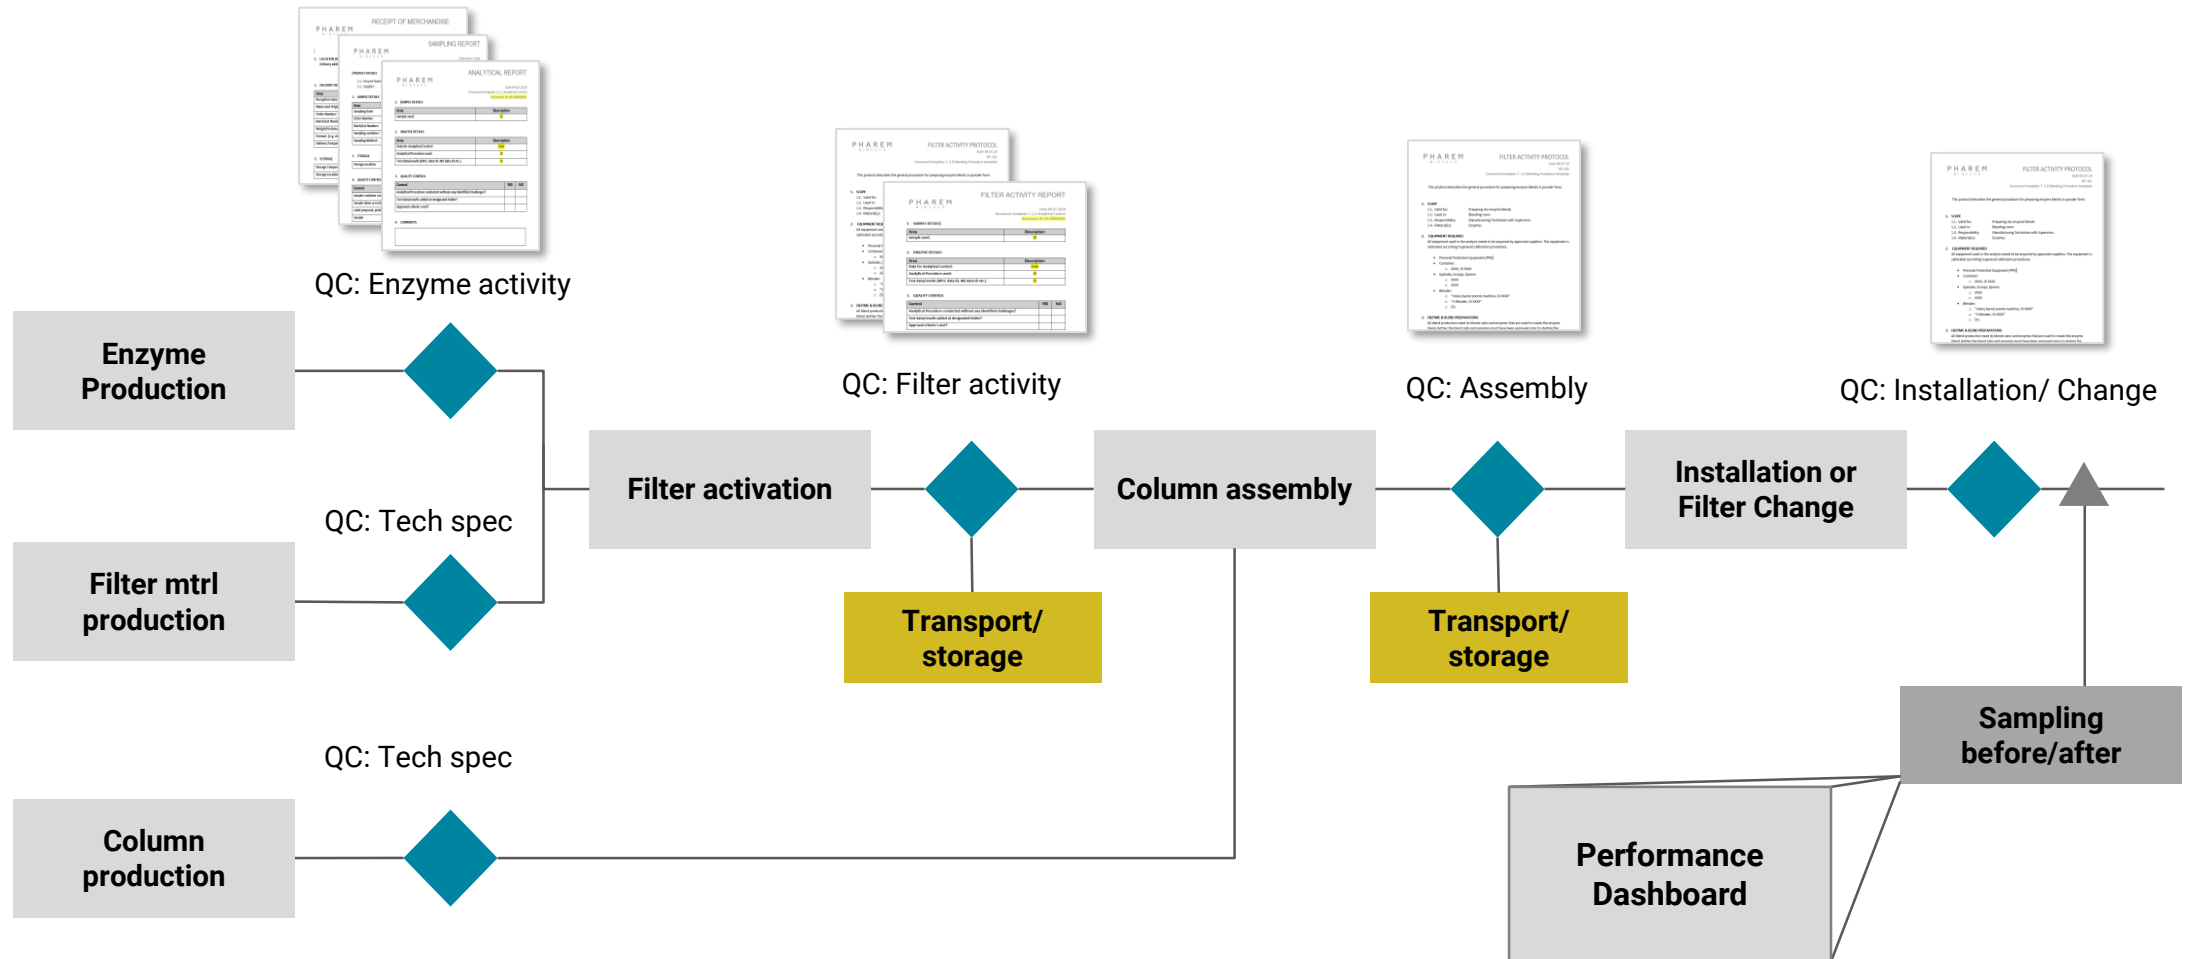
PHAREM RECEIPT OF MERCHANDISE

PHAREM SAMPLING REPORT

PHAREM ANALYTICAL REPORT

QC: Enzyme activity

PHAREM FILTER ACTIVITY PROTOCOL

PHAREM FILTER ACTIVITY REPORT

QC: Filter activity

PHAREM FILTER ACTIVITY PROTOCOL

QC: Assembly

PHAREM FILTER ACTIVITY PROTOCOL

QC: Installation/ Change

Enzyme Production

Filter activation

Column assembly

Installation or Filter Change

QC: Tech spec

Filter mtrl production

Transport/ storage

Transport/ storage

Sampling before/after

QC: Tech spec

Column production

Performance Dashboard